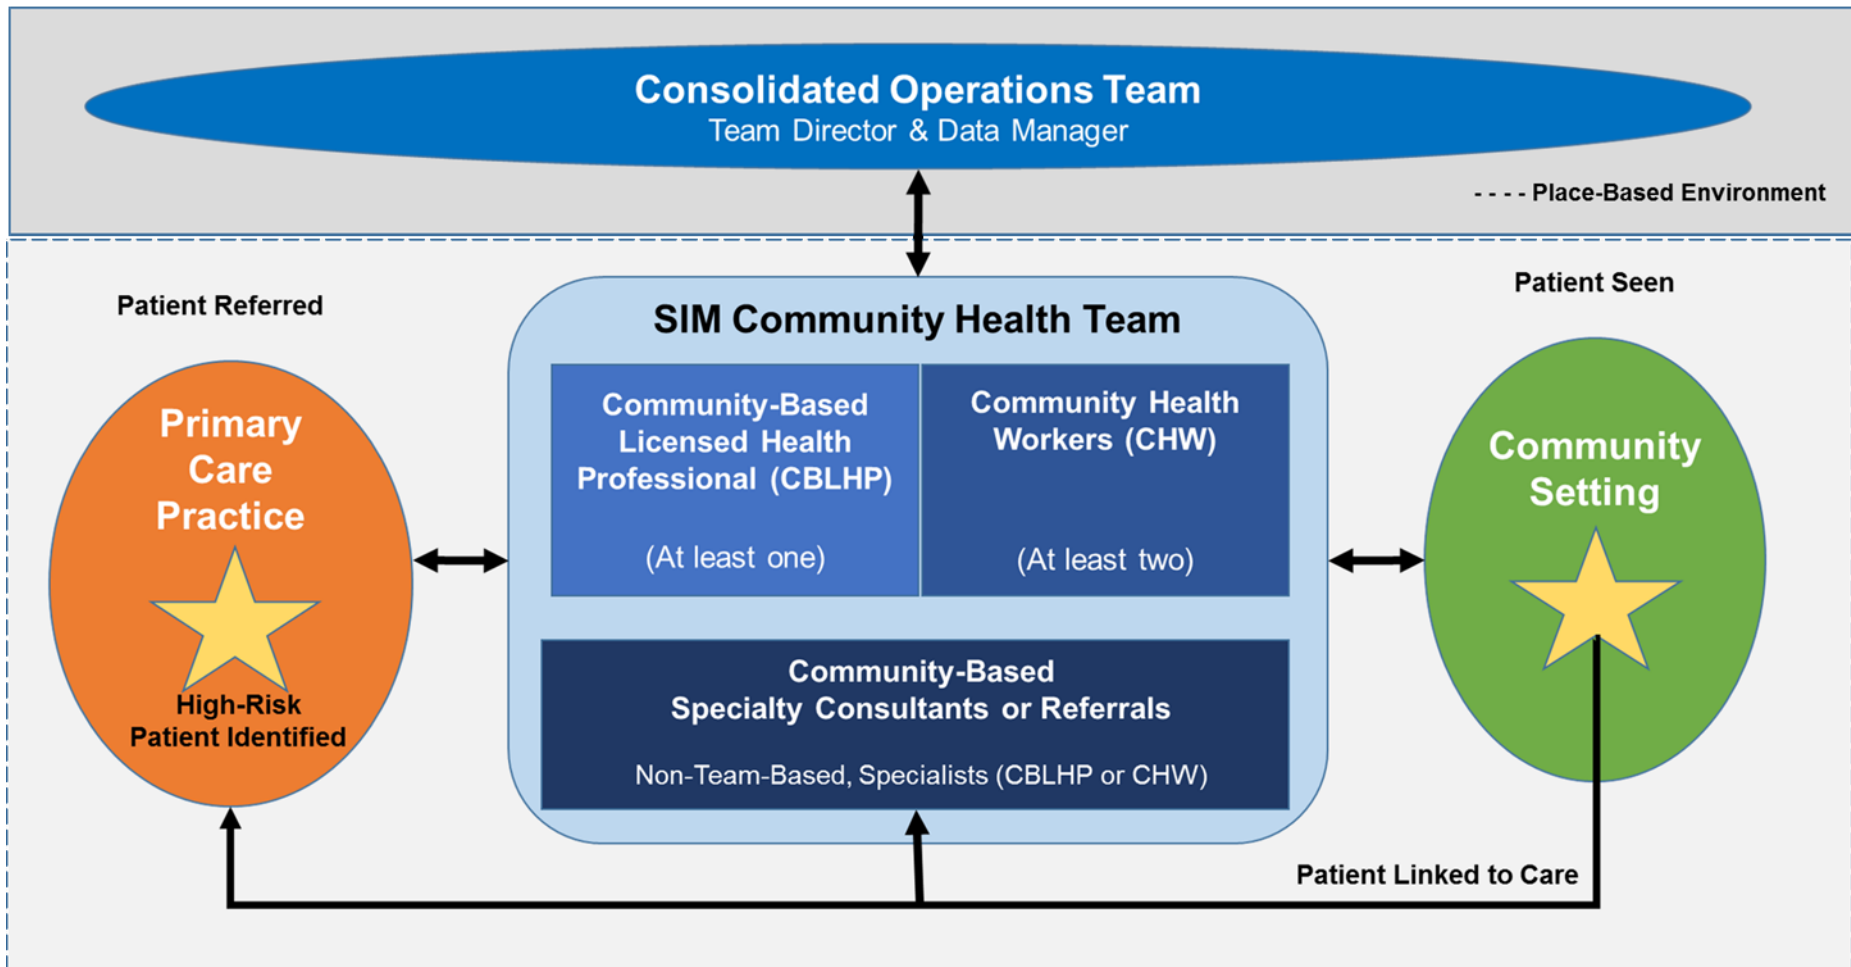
Consolidated Operations Team
Team Director & Data Manager

- - - - Place-Based Environment

Patient Referred

SIM Community Health Team

Patient Seen

Primary Care Practice

High-Risk Patient Identified

Community-Based Licensed Health Professional (CBLHP)

(At least one)

Community Health Workers (CHW)

(At least two)

Community Setting

Community-Based Specialty Consultants or Referrals

Non-Team-Based, Specialists (CBLHP or CHW)

Patient Linked to Care